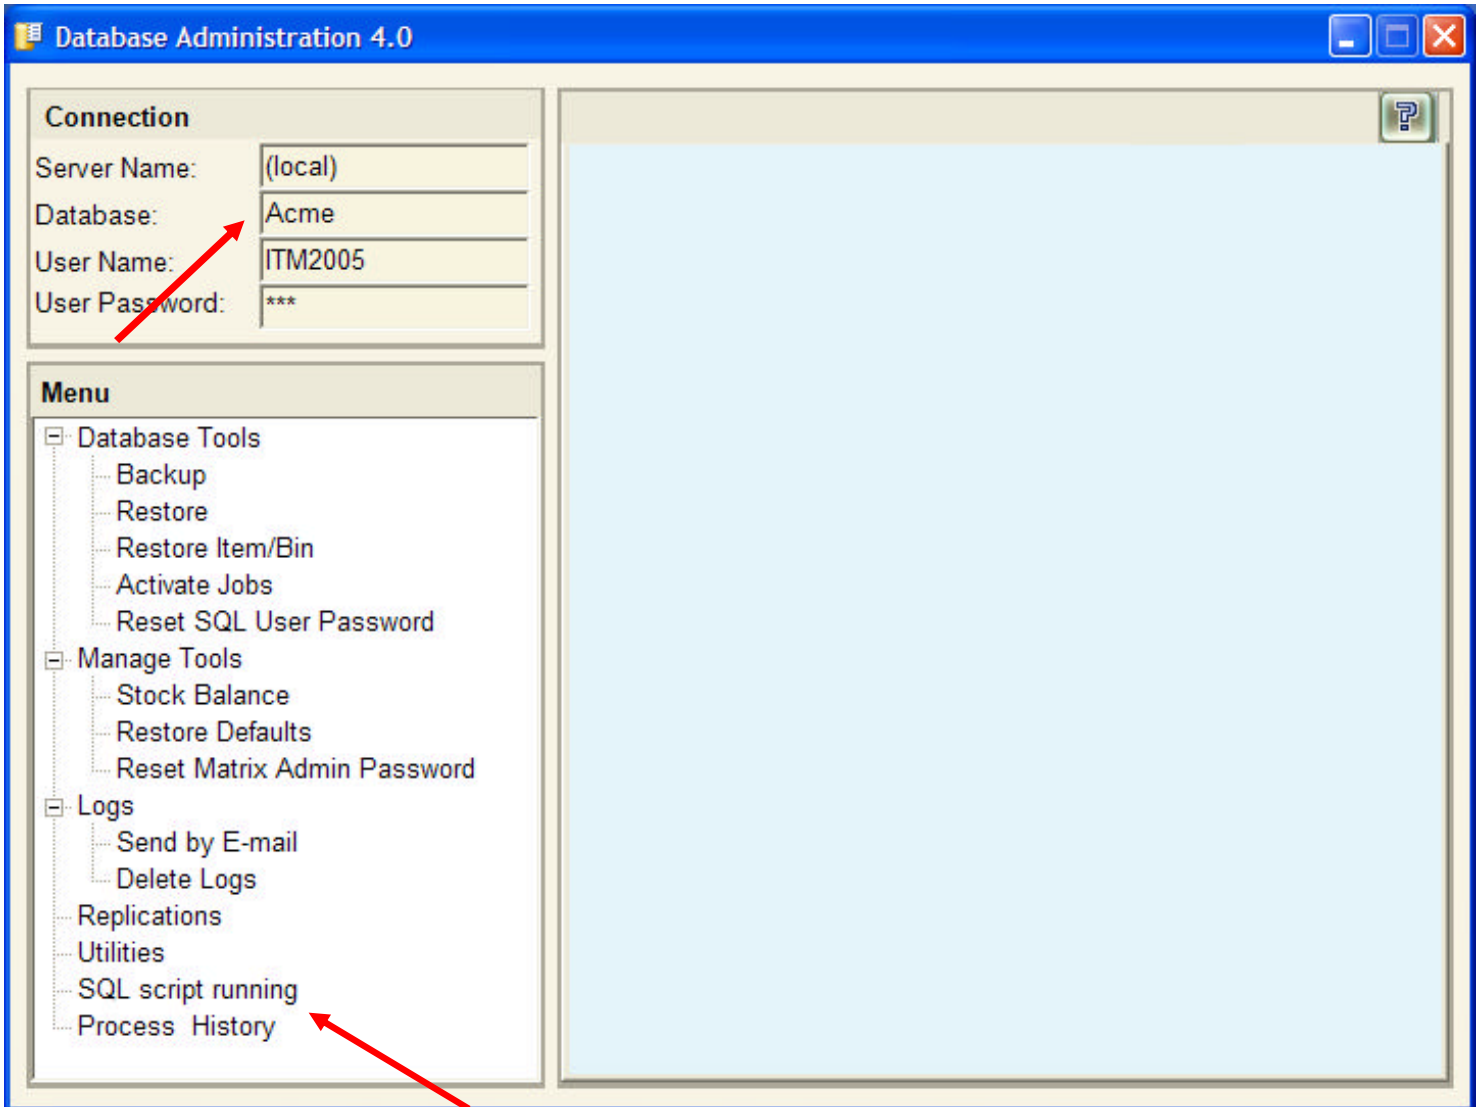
Database Administration 4.0

Connection
Server Name: (local)
Database: Acme
User Name: ITM2005
User Password: ***

Menu
Database Tools
Backup
Restore
Restore Item/Bin
Activate Jobs
Reset SQL User Password
Manage Tools
Stock Balance
Restore Defaults
Reset Matrix Admin Password
Logs
Send by E-mail
Delete Logs
Replications
Utilities
SQL script running
Process History